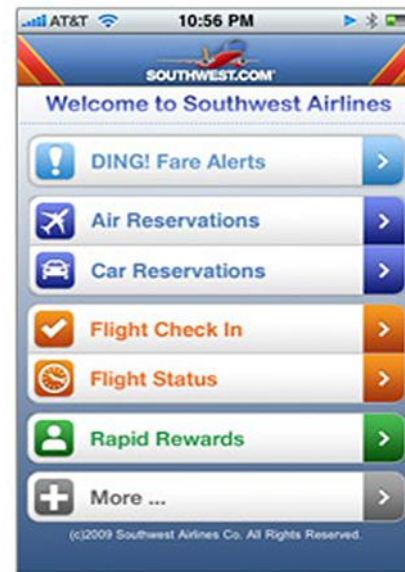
AT&T 10:56 PM

SOUTHWEST.COM

Welcome to Southwest Airlines

DING! Fare Alerts

Air Reservations

Car Reservations

Flight Check In

Flight Status

Rapid Rewards

More ...

(c)2009 Southwest Airlines Co. All Rights Reserved.